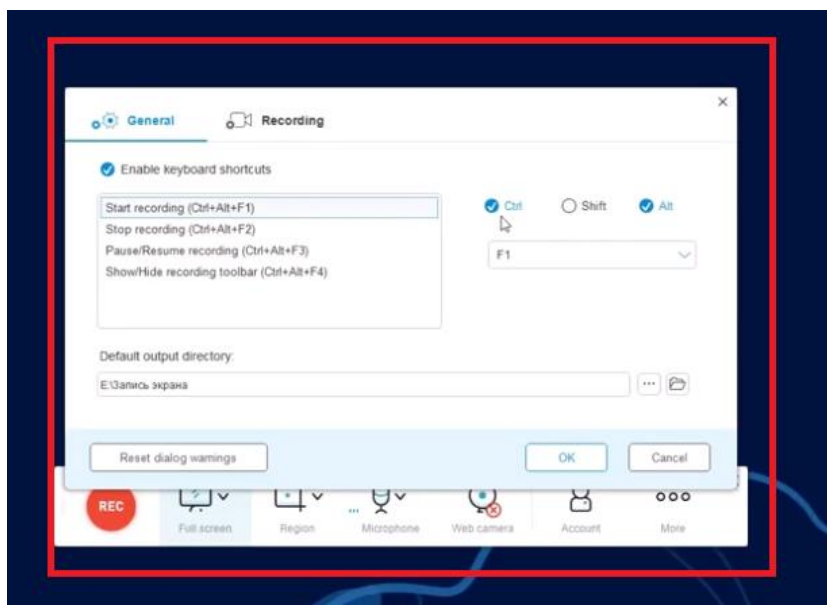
General
Recording
×

Enable keyboard shortcuts

Start recording (Ctrl+Alt+F1)
Stop recording (Ctrl+Alt+F2)
Pause/Resume recording (Ctrl+Alt+F3)
Show/Hide recording toolbar (Ctrl+Alt+F4)

Ctrl
Shift
Alt

F1

Default output directory:

E:\Запись экрана

...

Reset dialog warnings

OK

Cancel

REC
Full screen
Region
Microphone
Web camera
Account
More